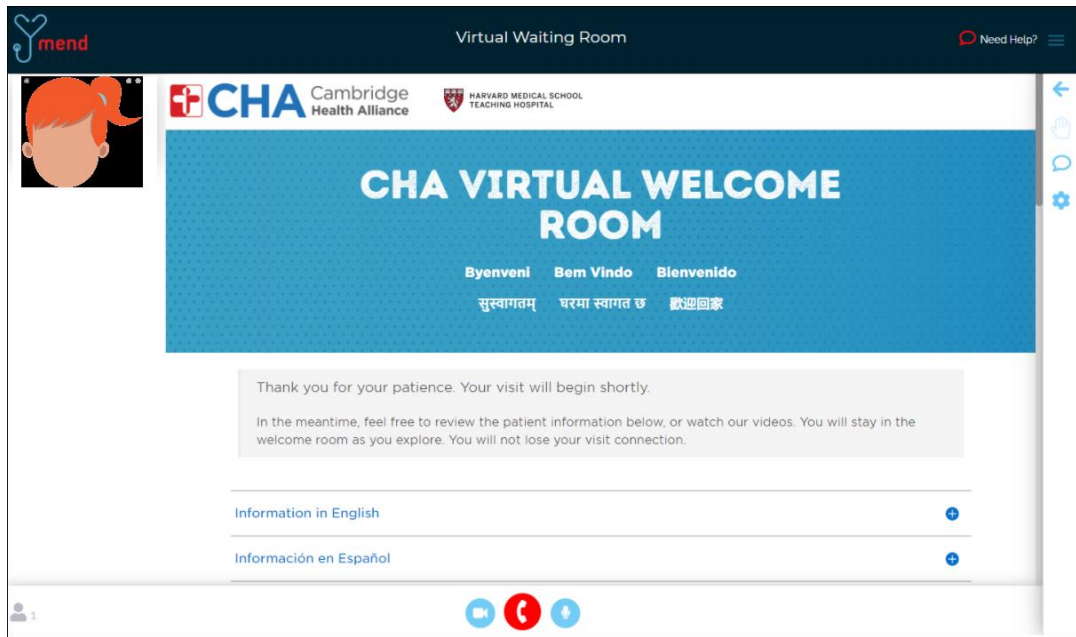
mend

Virtual Waiting Room

Need Help?

CHA Cambridge Health Alliance

HARVARD MEDICAL SCHOOL TEACHING HOSPITAL

CHA VIRTUAL WELCOME ROOM

Byenveni Bem Vindo Bienvenido

सुस्वागतम् घरमा स्वागत छ 歡迎回家

Thank you for your patience. Your visit will begin shortly.

In the meantime, feel free to review the patient information below, or watch our videos. You will stay in the welcome room as you explore. You will not lose your visit connection.

Information in English

Información en Español

1